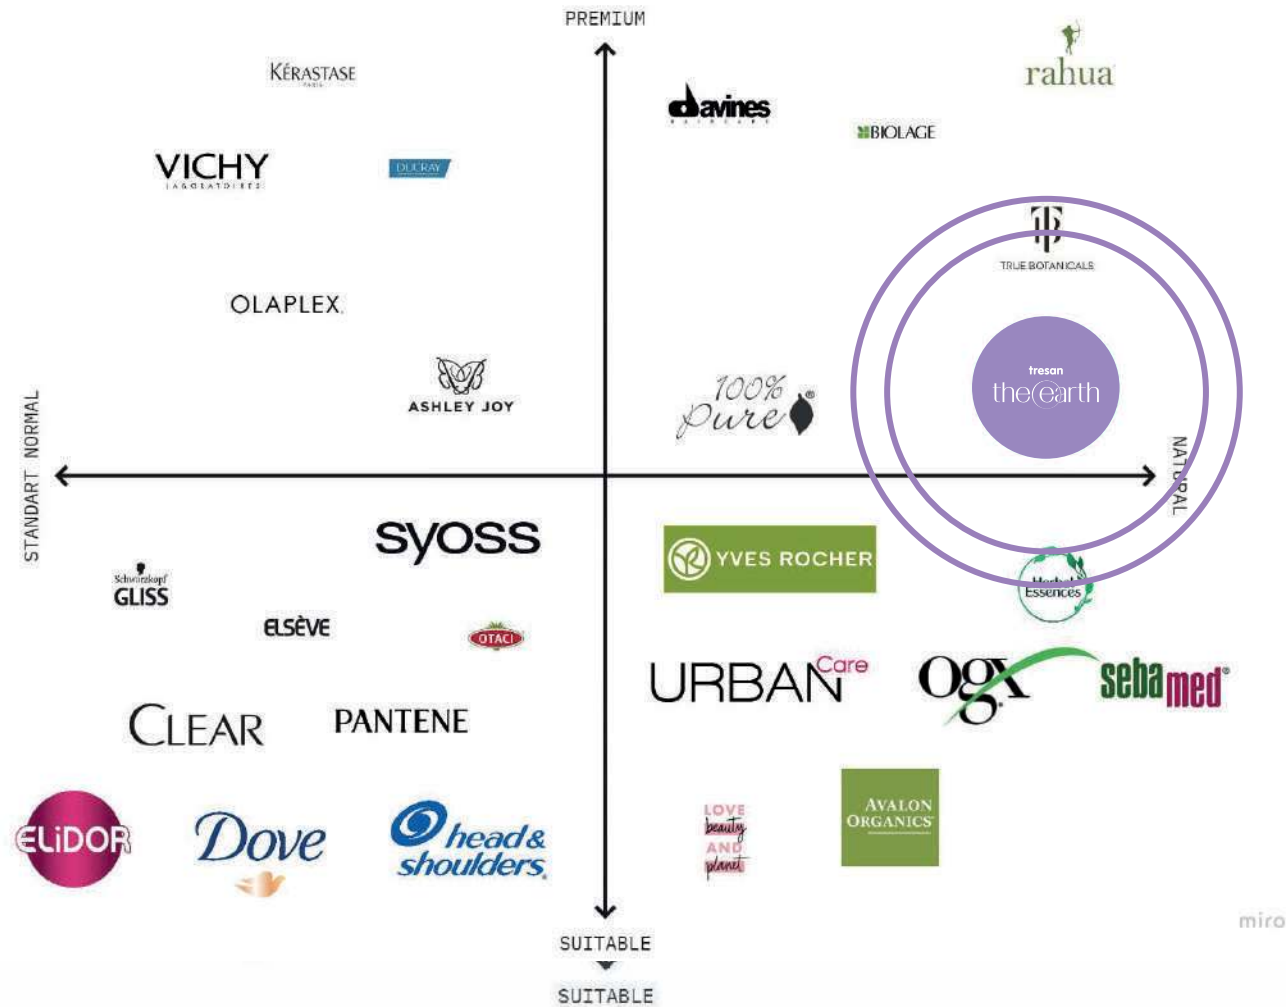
PREMIUM

KÉRASTASE
PARIS

davines

rahua

BIOLAGE

VICHY
LABORATOIRES

DUCRAY

TRUE BOTANICALS

OLAPLEX.

tresan
theearth

ASHLEY JOY

100% pure

STANDART NORMAL

NATURAL

syoss

YVES ROCHER

Herbal Essences

Schwarzkopf
GLISS

ELSÈVE

OTACI

URBAN Care

OGX

sebamed

CLEAR

PANTENE

AVALON ORGANICS

ELIDOR

Dove

head & shoulders

LOVE beauty AND planet

miro

SUITABLE

SUITABLE